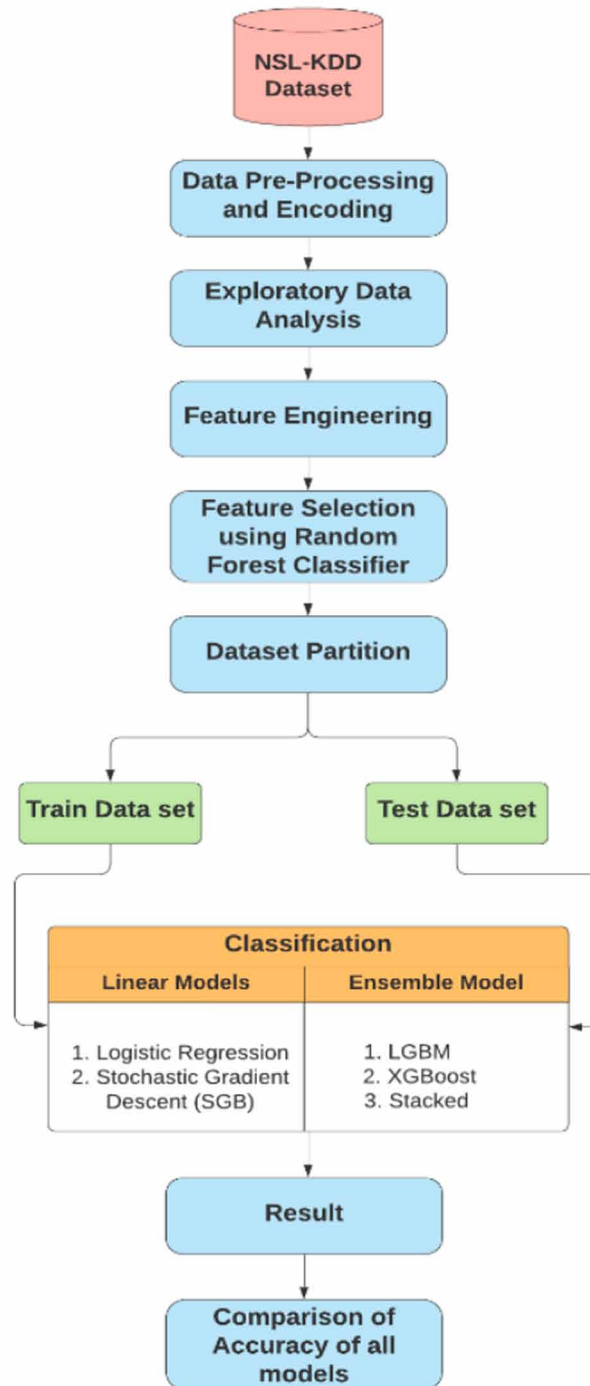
NSL-KDD Dataset

Data Pre-Processing and Encoding

Exploratory Data Analysis

Feature Engineering

Feature Selection using Random Forest Classifier

Dataset Partition

Train Data set

Test Data set

Classification

| Linear Models | Ensemble Model |
|---|---|
| 1. Logistic Regression 2. Stochastic Gradient Descent (SGB) | 1. LGBM 2. XGBoost 3. Stacked |

Result

Comparison of Accuracy of all models